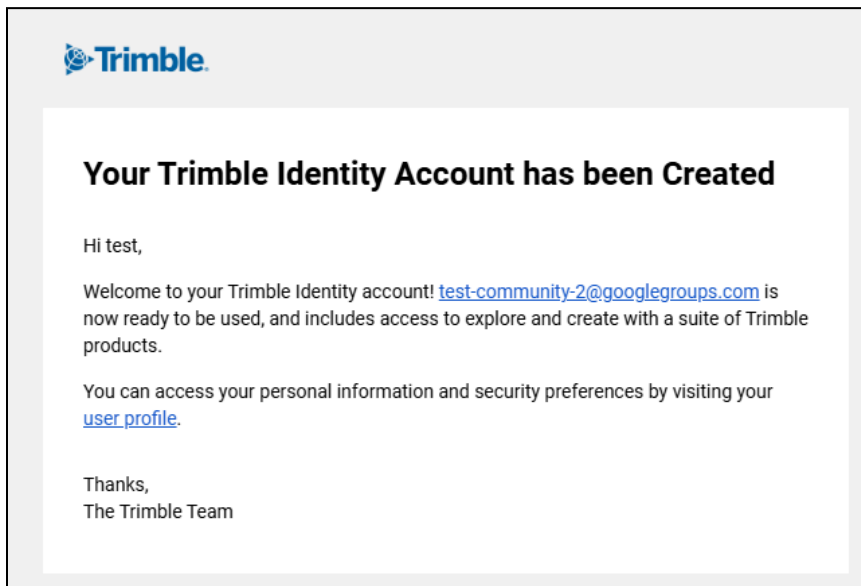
Trimble.

Your Trimble Identity Account has been Created

Hi test,

Welcome to your Trimble Identity account! test-community-2@googlegroups.com is now ready to be used, and includes access to explore and create with a suite of Trimble products.

You can access your personal information and security preferences by visiting your user profile.

Thanks,
The Trimble Team